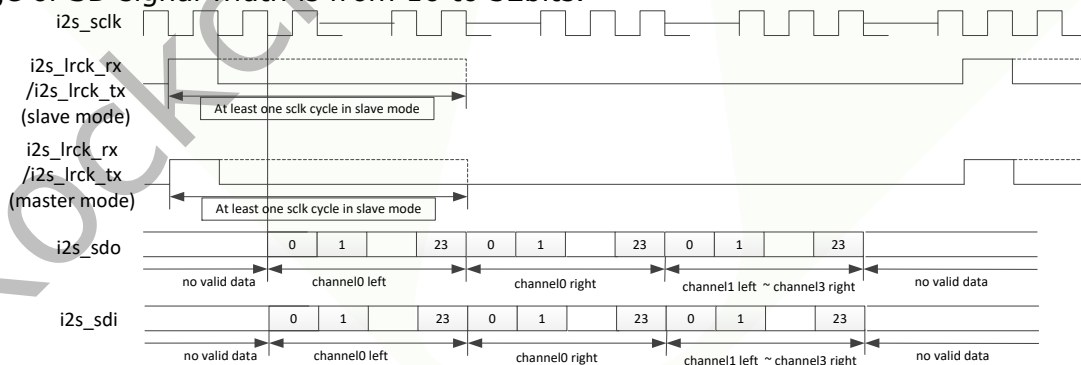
i2s_sclk

i2s_lrck_rx
/i2s_lrck_tx
(slave mode)

At least one sclk cycle in slave mode

i2s_lrck_rx
/i2s_lrck_tx
(master mode)

At least one sclk cycle in slave mode

i2s_sdo

| 0 | 1 | | 23 | 0 | 1 | | 23 | 0 | 1 | | 23 |
|---|---|---|---|---|---|---|---|---|---|---|---|

no valid data channel0 left channel0 right channel1 left ~ channel3 right no valid data

i2s_sdi

| 0 | 1 | | 23 | 0 | 1 | | 23 | 0 | 1 | | 23 |
|---|---|---|---|---|---|---|---|---|---|---|---|

no valid data channel0 left channel0 right channel1 left ~ channel3 right no valid data